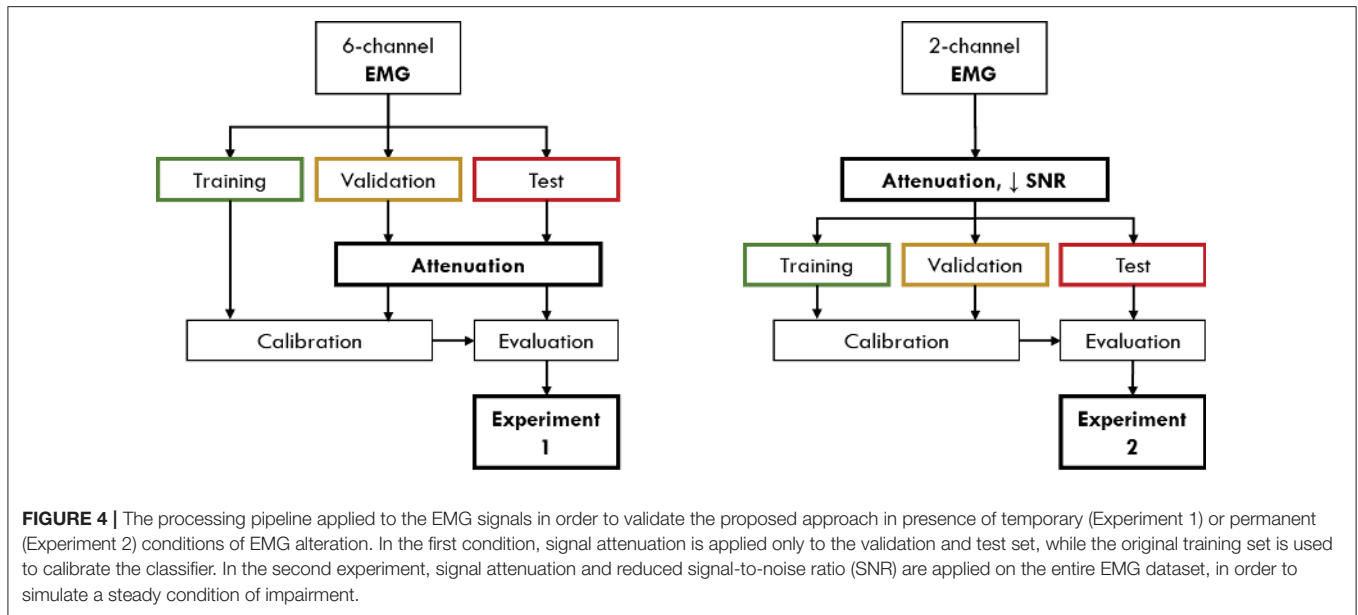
6-channel
**EMG**

Training

Validation

Test

**Attenuation**

Calibration

Evaluation

**Experiment 1**

2-channel
**EMG**

**Attenuation, ↓ SNR**

Training

Validation

Test

Calibration

Evaluation

**Experiment 2**

**FIGURE 4 |** The processing pipeline applied to the EMG signals in order to validate the proposed approach in presence of temporary (Experiment 1) or permanent (Experiment 2) conditions of EMG alteration. In the first condition, signal attenuation is applied only to the validation and test set, while the original training set is used to calibrate the classifier. In the second experiment, signal attenuation and reduced signal-to-noise ratio (SNR) are applied on the entire EMG dataset, in order to simulate a steady condition of impairment.